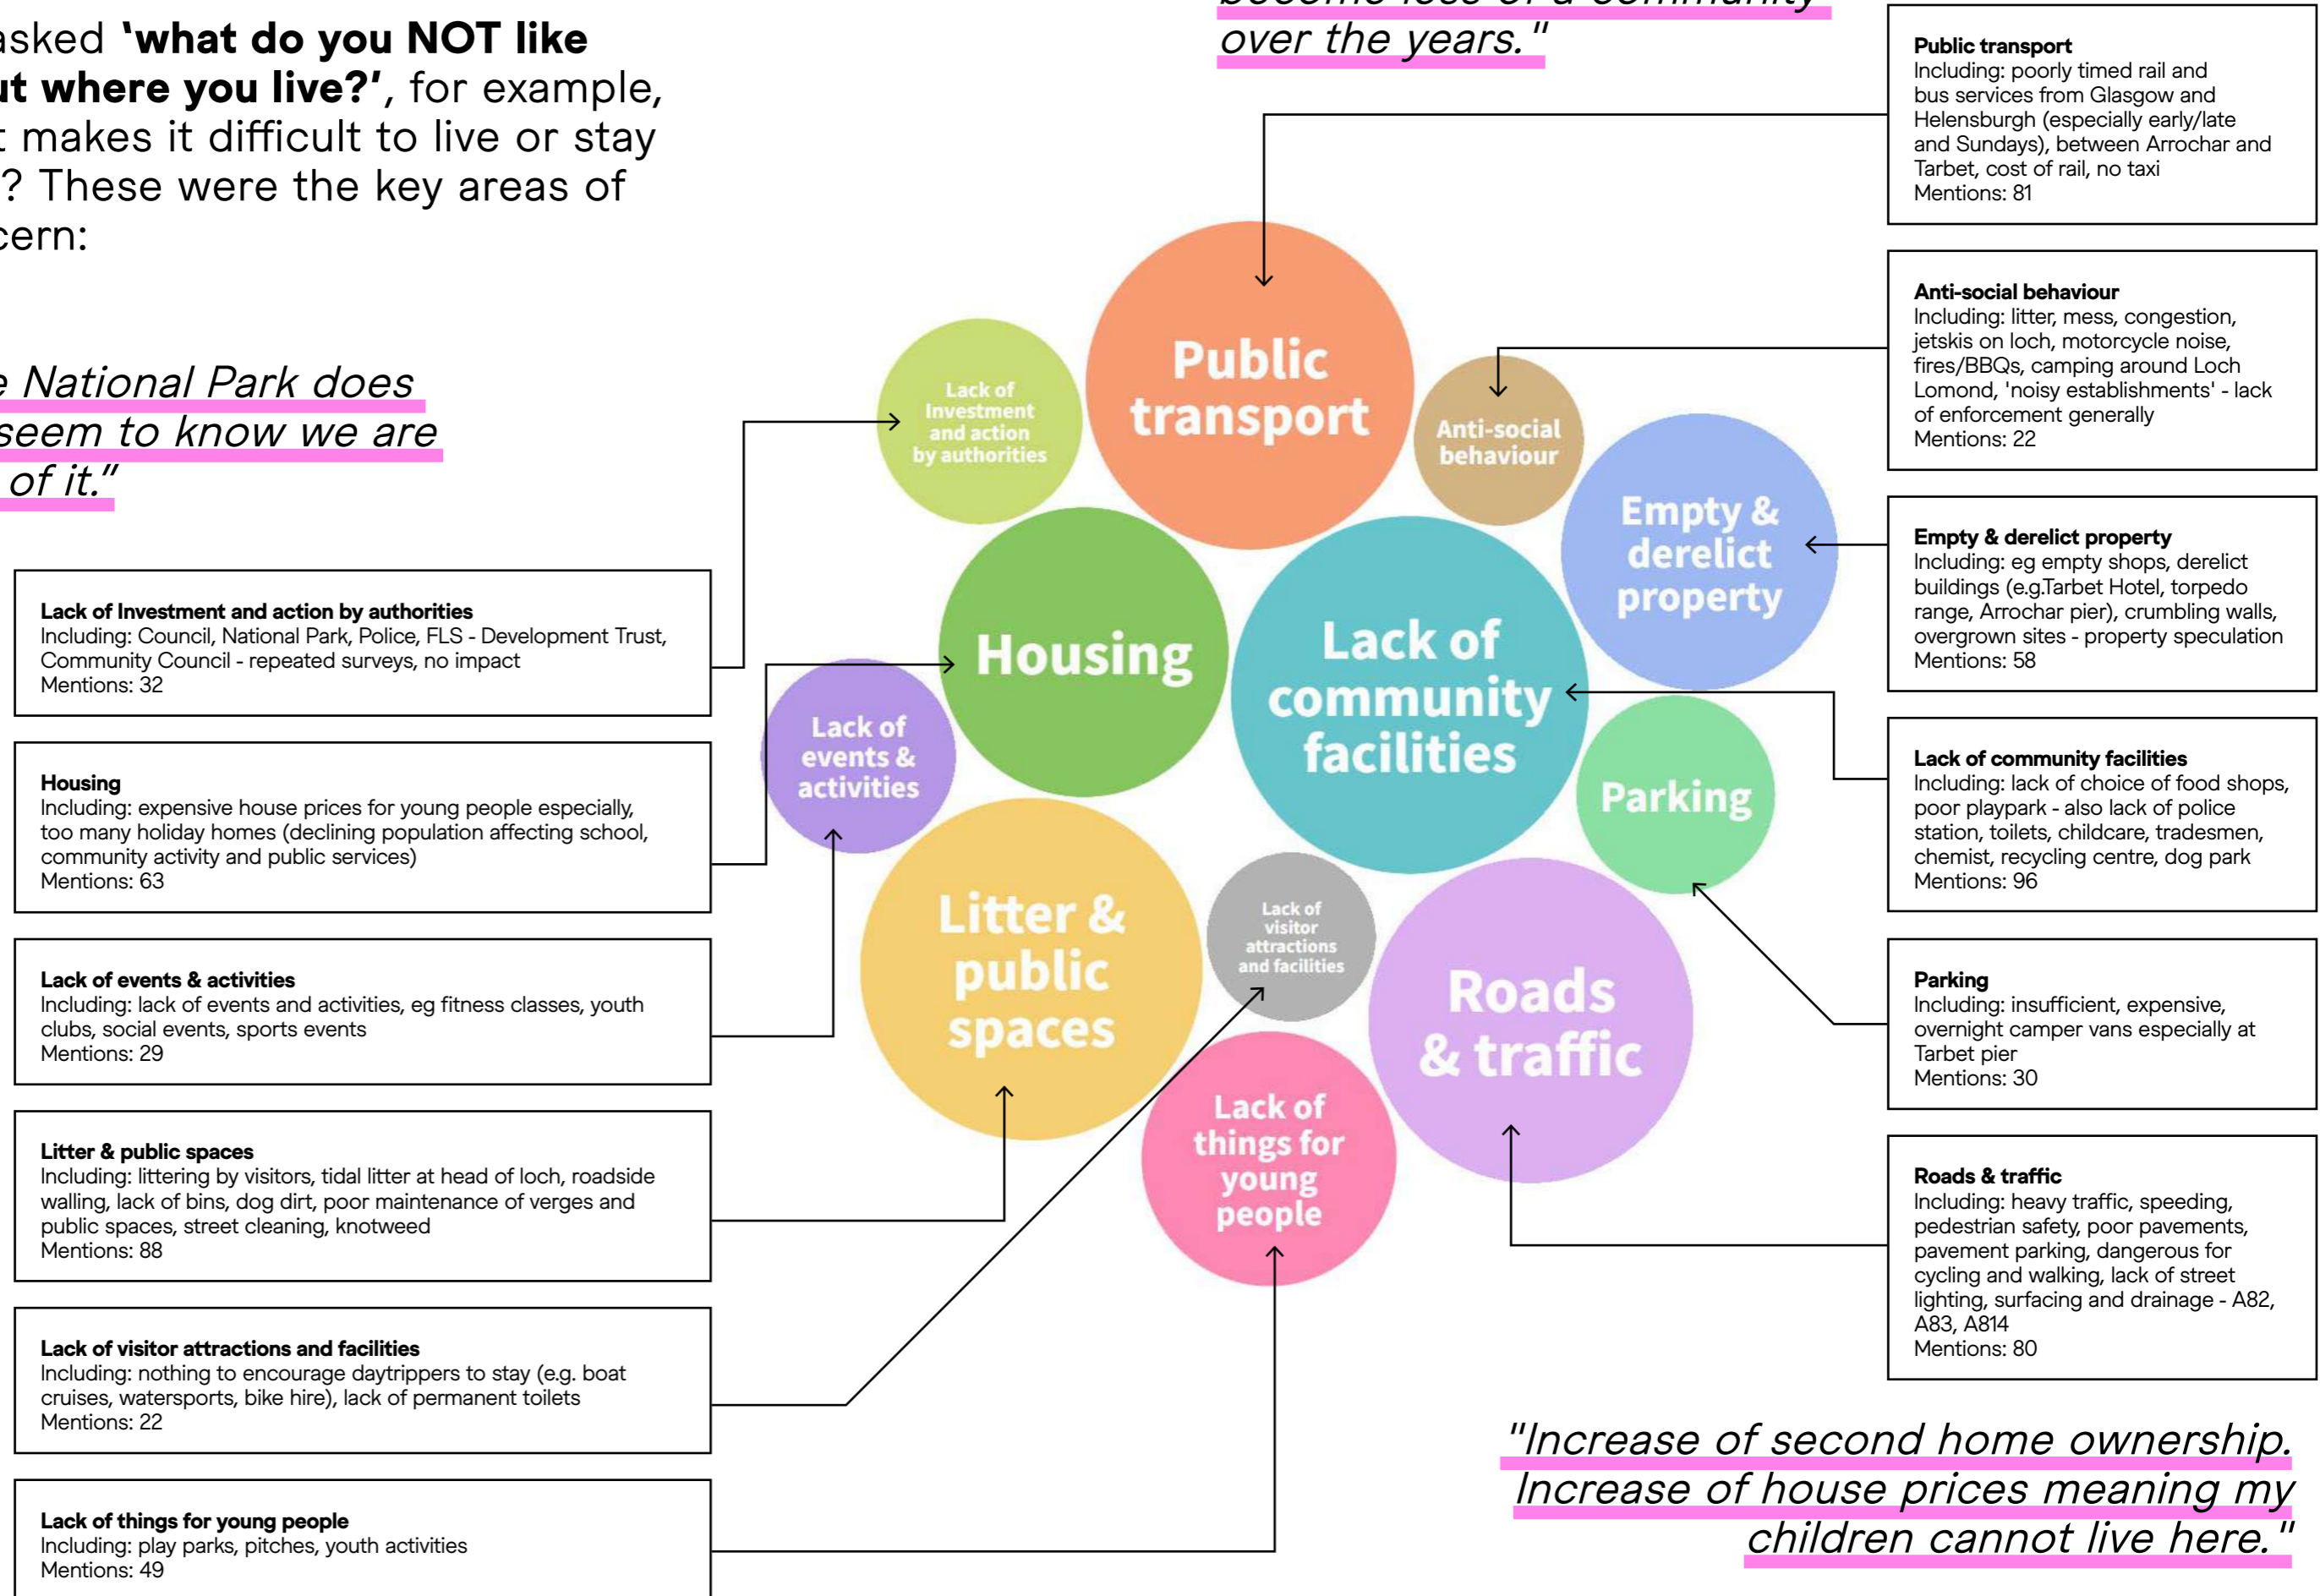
asked **'what do you NOT like ut where you live?'**, for example, t makes it difficult to live or stay ? These were the key areas of cern:

e National Park does seem to know we are of it."

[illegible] over the years."

Lack of Investment and action by authorities
Including: Council, National Park, Police, FLS - Development Trust, Community Council - repeated surveys, no impact
Mentions: 32

Housing
Including: expensive house prices for young people especially, too many holiday homes (declining population affecting school, community activity and public services)
Mentions: 63

Lack of events & activities
Including: lack of events and activities, eg fitness classes, youth clubs, social events, sports events
Mentions: 29

Litter & public spaces
Including: littering by visitors, tidal litter at head of loch, roadside walling, lack of bins, dog dirt, poor maintenance of verges and public spaces, street cleaning, knotweed
Mentions: 88

Lack of visitor attractions and facilities
Including: nothing to encourage daytrippers to stay (e.g. boat cruises, watersports, bike hire), lack of permanent toilets
Mentions: 22

Lack of things for young people
Including: play parks, pitches, youth activities
Mentions: 49

Lack of Investment and action by authorities

Public transport

Anti-social behaviour

Empty & derelict property

Housing

Lack of community facilities

Lack of events & activities

Parking

Litter & public spaces

Lack of visitor attractions and facilities

Roads & traffic

Lack of things for young people

Public transport
Including: poorly timed rail and bus services from Glasgow and Helensburgh (especially early/late and Sundays), between Arrochar and Tarbet, cost of rail, no taxi
Mentions: 81

Anti-social behaviour
Including: litter, mess, congestion, jetskis on loch, motorcycle noise, fires/BBQs, camping around Loch Lomond, 'noisy establishments' - lack of enforcement generally
Mentions: 22

Empty & derelict property
Including: eg empty shops, derelict buildings (e.g.Tarbet Hotel, torpedo range, Arrochar pier), crumbling walls, overgrown sites - property speculation
Mentions: 58

Lack of community facilities
Including: lack of choice of food shops, poor playpark - also lack of police station, toilets, childcare, tradesmen, chemist, recycling centre, dog park
Mentions: 96

Parking
Including: insufficient, expensive, overnight camper vans especially at Tarbet pier
Mentions: 30

Roads & traffic
Including: heavy traffic, speeding, pedestrian safety, poor pavements, pavement parking, dangerous for cycling and walking, lack of street lighting, surfacing and drainage - A82, A83, A814
Mentions: 80

"Increase of second home ownership. Increase of house prices meaning my children cannot live here."